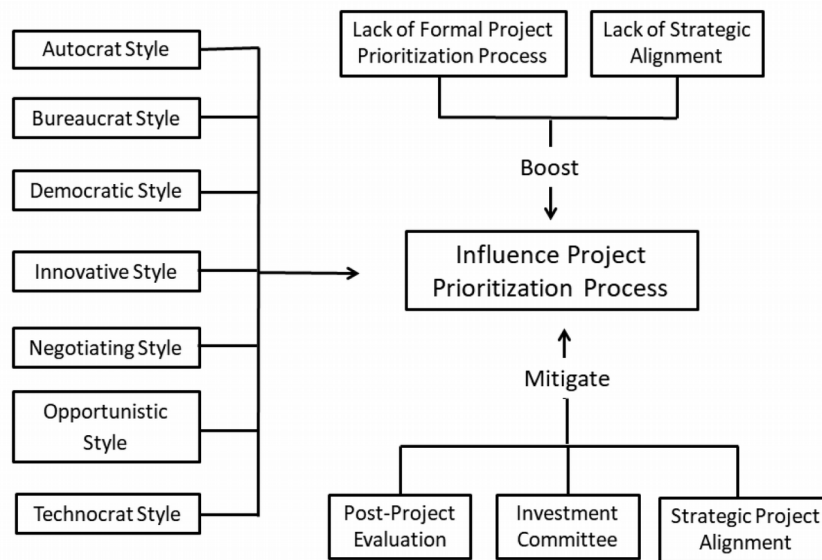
Autocrat Style

Bureaucrat Style

Democratic Style

Innovative Style

Negotiating Style

Opportunistic Style

Technocrat Style

Lack of Formal Project Prioritization Process

Lack of Strategic Alignment

Boost

Influence Project Prioritization Process

Mitigate

Post-Project Evaluation

Investment Committee

Strategic Project Alignment